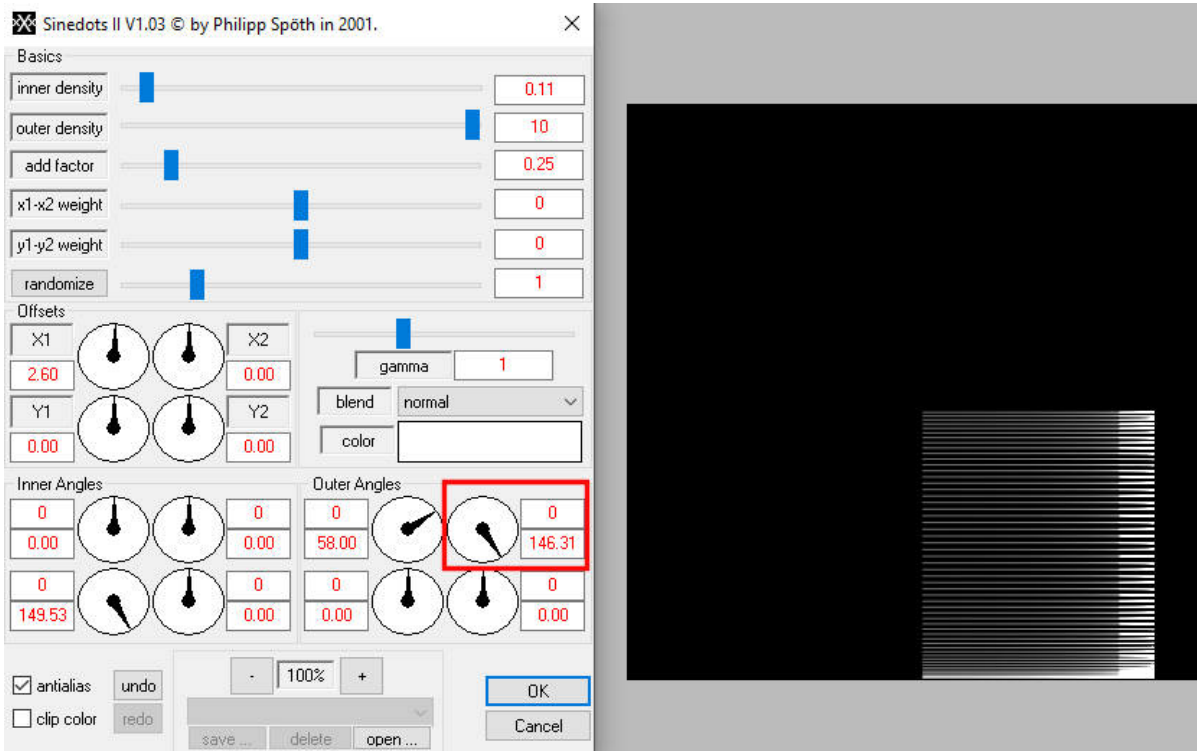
Sinedots II V1.03 © by Philipp Spöth in 2001.
×

Basics
inner density 0.11
outer density 10
add factor 0.25
x1-x2 weight 0
y1-y2 weight 0
randomize 1

Offsets
X1 2.60
X2 0.00
Y1 0.00
Y2 0.00

gamma 1
blend normal
color

Inner Angles
0
0.00
0
0.00
0
149.53
0
0.00

Outer Angles
0
58.00
0
146.31
0
0.00
0
0.00

antialias
undo
clip color
redo
- 100% +
save ...
delete
open ...
OK
Cancel